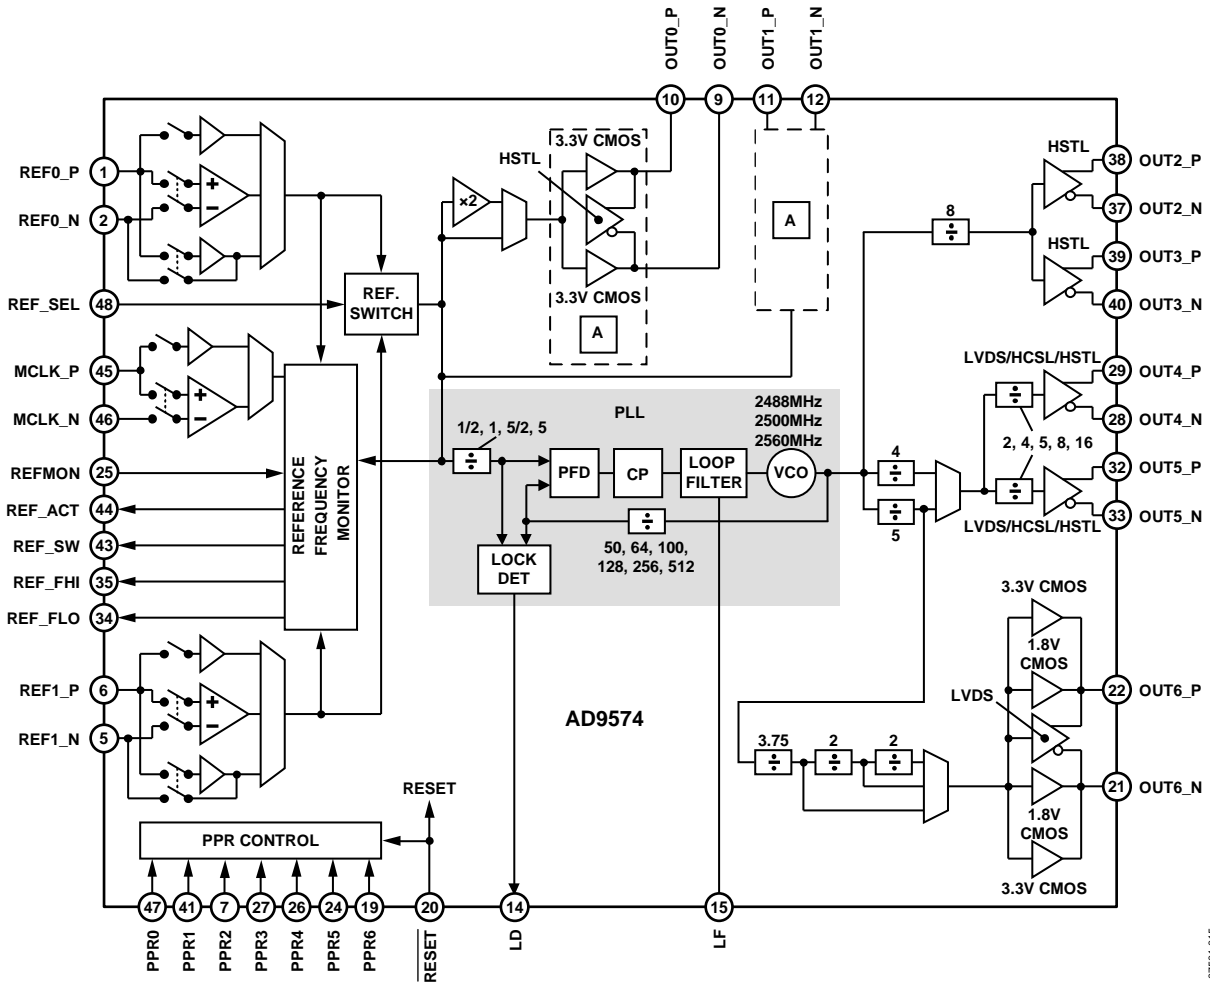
OUT0_P
OUT0_N
OUT1_P
OUT1_N
10
9
11
12
3.3V CMOS
HSTL
×2
A
3.3V CMOS
A
HSTL
38 OUT2_P
37 OUT2_N
HSTL
39 OUT3_P
40 OUT3_N
8
÷
REF0_P 1
REF0_N 2
REF_SEL 48
REF. SWITCH
MCLK_P 45
MCLK_N 46
REFMON 25
REF_ACT 44
REF_SW 43
REF_FHI 35
REF_FLO 34
REFERENCE FREQUENCY MONITOR
PLL
1/2, 1, 5/2, 5
÷
PFD
CP
LOOP FILTER
VCO
2488MHz
2500MHz
2560MHz
÷
50, 64, 100, 128, 256, 512
LOCK DET
4
÷
÷
5
LVDS/HCSL/HSTL
29 OUT4_P
28 OUT4_N
2, 4, 5, 8, 16
32 OUT5_P
33 OUT5_N
LVDS/HCSL/HSTL
3.3V CMOS
1.8V CMOS
LVDS
22 OUT6_P
21 OUT6_N
1.8V CMOS
3.3V CMOS
REF1_P 6
REF1_N 5
AD9574
3.75
2
2
RESET
PPR CONTROL
47 41 7 27 26 24 19 20 14 15
PPR0
PPR1
PPR2
PPR3
PPR4
PPR5
PPR6
$\overline{RESET}$
LD
LF